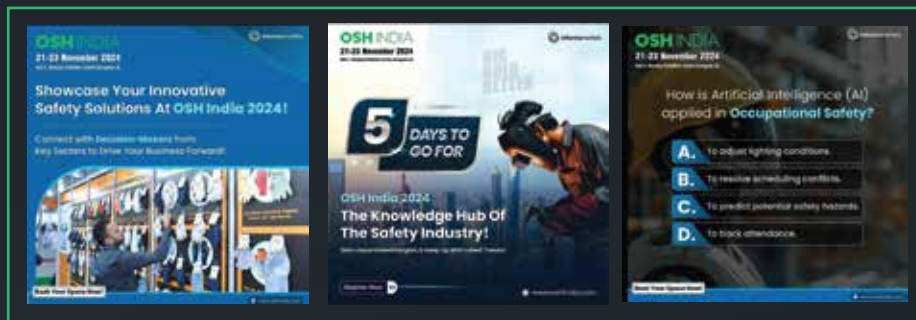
OSH INDIA
21-23 November 2024
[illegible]
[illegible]
Showcase Your Innovative Safety Solutions At OSH India 2024!
Connect with Decision-Makers from Key Sectors to Drive Your Business Forward!
Book Your Space Now!
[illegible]

OSH INDIA
21-23 November 2024
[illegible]
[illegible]
5 DAYS TO GO FOR
OSH India 2024
The Knowledge Hub Of The Safety Industry!
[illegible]
Register Now
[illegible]

OSH INDIA
21-23 November 2024
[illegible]
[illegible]
How is Artificial Intelligence (AI) applied in Occupational Safety?
A. To adjust lighting conditions.
B. To resolve scheduling conflicts.
C. To predict potential safety hazards.
D. To track attendance.
Book Your Space Now!
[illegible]